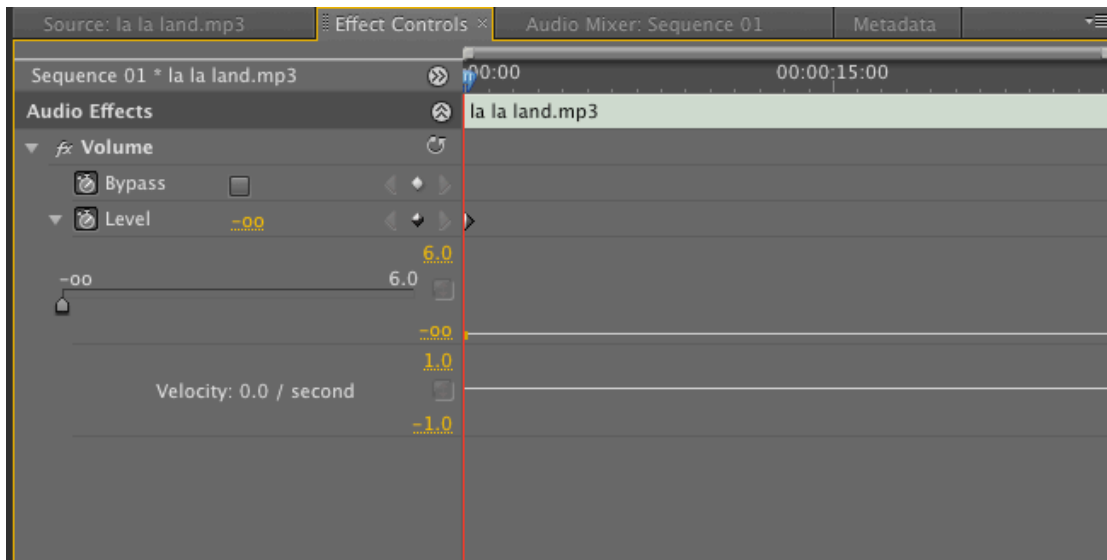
Source: la la land.mp3 | Effect Controls × | Audio Mixer: Sequence 01 | Metadata

Sequence 01 * la la land.mp3
00:00
00:00:15:00
Audio Effects
la la land.mp3
fx Volume
Bypass
Level -oo
6.0
-oo
6.0
-oo
1.0
Velocity: 0.0 / second
-1.0